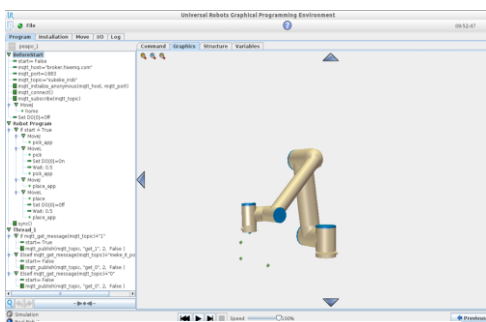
Universal Robots Graphical Programming Environment

File

09:52:47

Program | Installation | Move | I/O | Log

pepo_1

Command | Graphics | Structure | Variables

▼ BeforeStart
start = False
mqtt_host="broker.hivemq.com"
mqtt_port=1883
mqtt_topic="kubeke_indi"
mqtt_initialize_anonymous(mqtt_host, mqtt_port)
mqtt_connect()
mqtt_subscribe(mqtt_topic)
▼ MoveJ
home
Set DO[0]=Off
▼ Robot Program
▼ If start ≟ True
▼ MoveJ
pick_app
▼ MoveL
pick
Set DO[0]=On
Wait: 0.5
pick_app
▼ MoveJ
place_app
▼ MoveL
place
Set DO[0]=Off
Wait: 0.5
place_app
sync()
▼ Thread_1
▼ If mqtt_get_message(mqtt_topic)≟"1"
start ≔ True
mqtt_publish(mqtt_topic, "get_1", 2, False )
▼ ElseIf mqtt_get_message(mqtt_topic)≟"make_it_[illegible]
start ≔ False
mqtt_publish(mqtt_topic, "get_0", 2, False )
▼ ElseIf mqtt_get_message(mqtt_topic)≟"0"
start ≔ False
mqtt_publish(mqtt_topic, "get_0", 2, False )

Simulation

Speed 100%

Previous